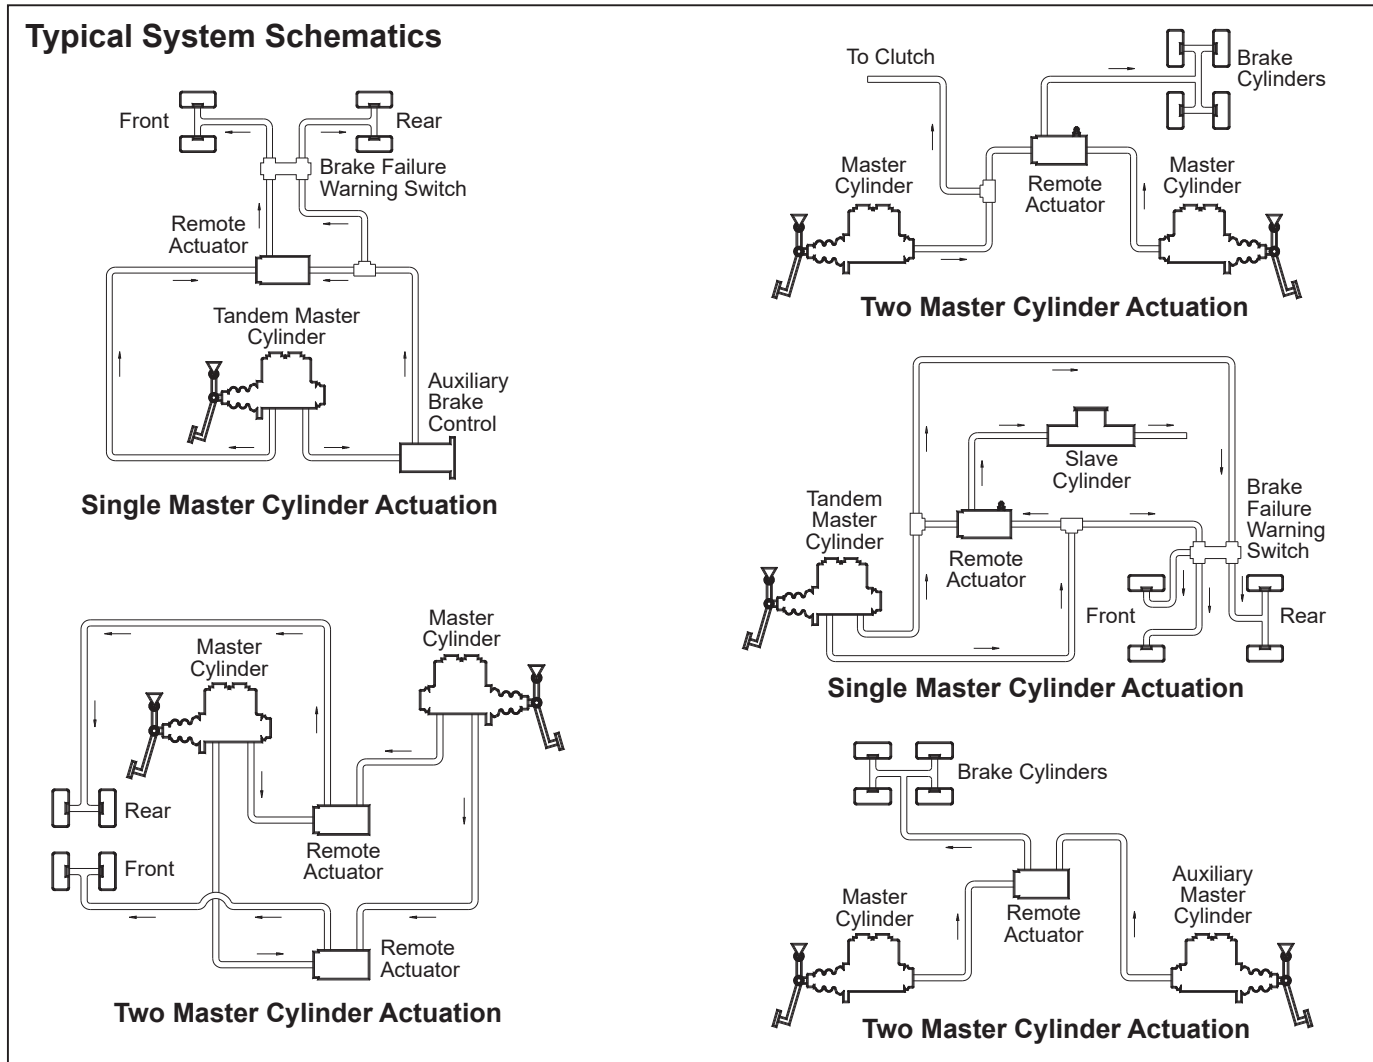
Typical System Schematics

Front

Rear

Brake Failure Warning Switch

Remote Actuator

Tandem Master Cylinder

Auxiliary Brake Control

Single Master Cylinder Actuation

Master Cylinder

Master Cylinder

Rear

Front

Remote Actuator

Remote Actuator

Two Master Cylinder Actuation

To Clutch

Brake Cylinders

Master Cylinder

Remote Actuator

Master Cylinder

Two Master Cylinder Actuation

Slave Cylinder

Tandem Master Cylinder

Remote Actuator

Brake Failure Warning Switch

Front

Rear

Single Master Cylinder Actuation

Brake Cylinders

Master Cylinder

Remote Actuator

Auxiliary Master Cylinder

Two Master Cylinder Actuation